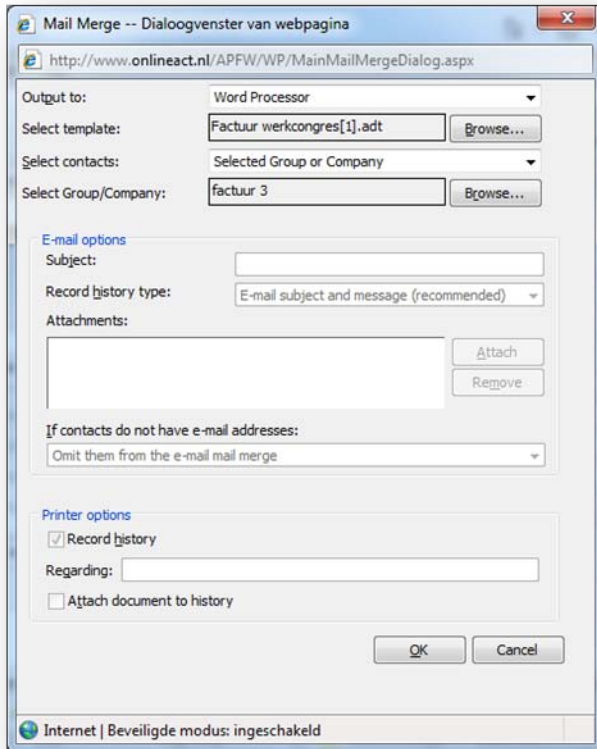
Mail Merge -- Dialoogvenster van webpagina

http://www.onlineact.nl/APFW/WP/MainMailMergeDialog.aspx

Output to: Word Processor

Select template: Factuur werkcongres[1].adt Browse...

Select contacts: Selected Group or Company

Select Group/Company: factuur 3 Browse...

E-mail options

Subject:

Record history type: E-mail subject and message (recommended)

Attachments:

Attach

Remove

If contacts do not have e-mail addresses:

Omit them from the e-mail mail merge

Printer options

Record history

Regarding:

Attach document to history

OK Cancel

Internet | Beveiligde modus: ingeschakeld